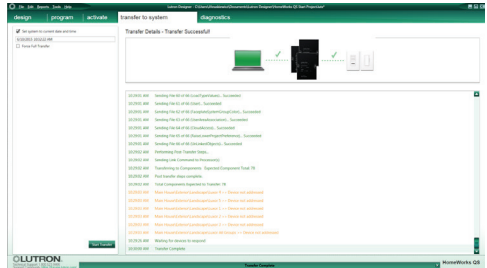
File Edit Reports Tools Help

Lutron Designer - F:\Users\Shadows\Documents\Lutron Designer\HomeWorks QS Start Project.hw*

design | program | activate | transfer to system | diagnostics

Set system to current date and time

Force Full Transfer

Transfer Details - Transfer Successful!

10:29:31 AM Sending File 60 of 86 (LoadTypeValues)... Succeeded
10:29:31 AM Sending File 61 of 86 (Scene)... Succeeded
10:29:31 AM Sending File 62 of 86 (ComponentSystemGroupLinks)... Succeeded
10:29:31 AM Sending File 63 of 86 (ClientAreaAssociations)... Succeeded
10:29:31 AM Sending File 64 of 86 (DisableLinks)... Succeeded
10:29:31 AM Sending File 65 of 86 (RaiseLowerHighlightPreference)... Succeeded
10:29:31 AM Sending File 66 of 86 (UnLinkedObjects)... Succeeded
10:29:32 AM Performing Post Transfer Steps...
10:29:32 AM Sending Link Command to Processor(s)
10:29:32 AM Transferring to Components - Expected Component Total: 78
10:29:32 AM Post transfer steps complete.
10:29:32 AM Total Components Expected to Transfer: 78
10:29:33 AM Main House\Interior\Landscape\Lane 1 --- Device not addressed
10:29:33 AM Main House\Interior\Landscape\Lane 2 --- Device not addressed
10:29:33 AM Main House\Interior\Landscape\Lane 3 --- Device not addressed
10:29:33 AM Main House\Interior\Landscape\Lane 4 --- Device not addressed
10:29:33 AM Main House\Interior\Landscape\Lane 5 --- Device not addressed
10:29:33 AM Main House\Interior\Landscape\Lane 6 Groups --- Device not addressed
10:29:36 AM Waiting for devices to respond
10:29:38 AM Transfer Complete

Start Transfer

LUTRON

Transfer Complete

HomeWorks QS